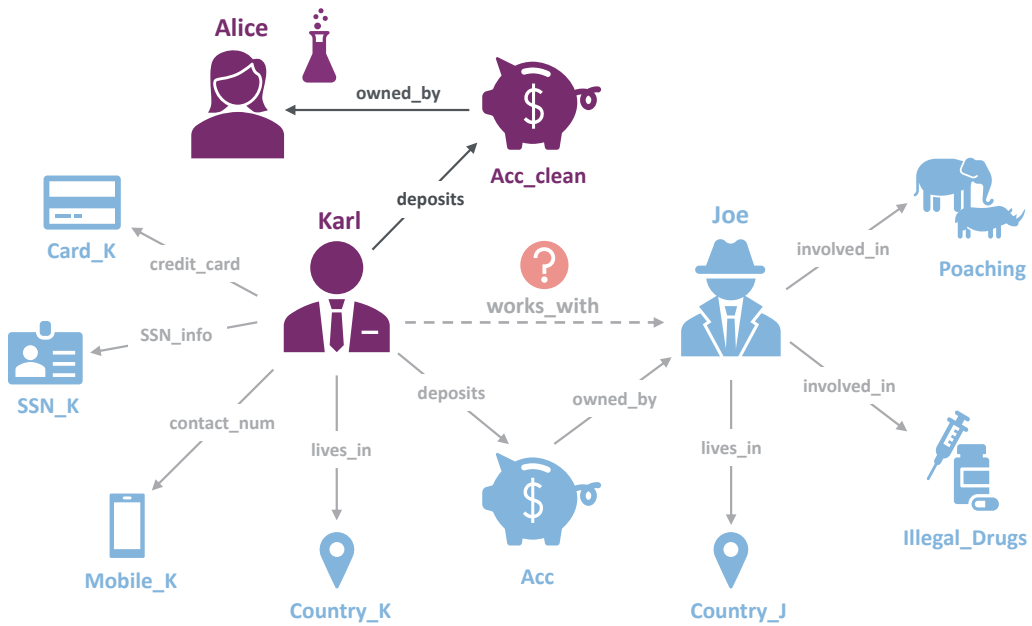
Alice

owned_by

Acc_clean

deposits

Card_K

credit_card

Karl

Joe

?

works_with

involved_in

Poaching

SSN_info

SSN_K

contact_num

lives_in

deposits

owned_by

lives_in

involved_in

Mobile_K

Acc

Illegal_Drugs

Country_K

Country_J